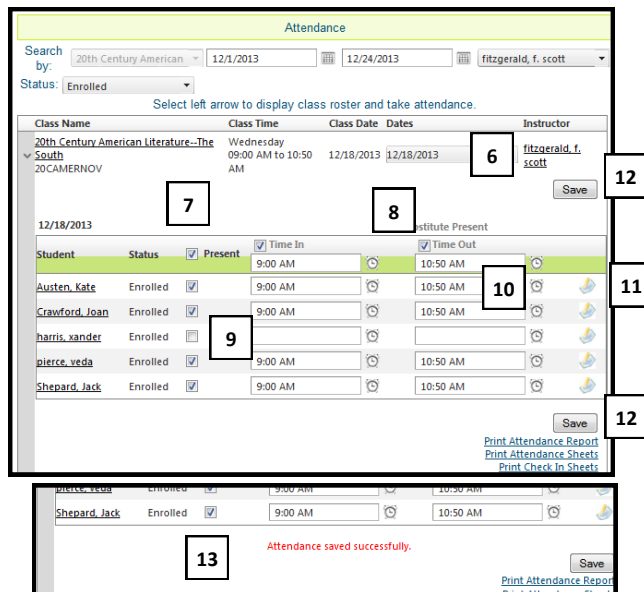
Attendance

Search by: 20th Century American 12/1/2013 12/24/2013 fitzgerald, f. scott

Status: Enrolled

Select left arrow to display class roster and take attendance.

| Class Name | Class Time | Class Date | Dates | Instructor |
|---|---|---|---|---|
| 20th Century American Literature--The South 20CAMERNOV | Wednesday 09:00 AM to 10:50 AM | 12/18/2013 | 12/18/2013 | fitzgerald, f. scott |

6

Save

12

7

8

12/18/2013

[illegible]stitute Present

| Student | Status | Present | Time In | Time Out | |
|---|---|---|---|---|---|
| | | | 9:00 AM | 10:50 AM | |
| Austen, Kate | Enrolled | ☑ | 9:00 AM | 10:50 AM | |
| Crawford, Joan | Enrolled | ☑ | 9:00 AM | 10:50 AM | |
| harris, xander | Enrolled | ☐ | | | |
| pierce, veda | Enrolled | ☑ | 9:00 AM | 10:50 AM | |
| Shepard, Jack | Enrolled | ☑ | 9:00 AM | 10:50 AM | |

10

11

9

Save

12

Print Attendance Report
Print Attendance Sheets
Print Check In Sheets

| pierce, veda | Enrolled | ☑ | 9:00 AM | 10:50 AM |
|---|---|---|---|---|
| Shepard, Jack | Enrolled | ☑ | 9:00 AM | 10:50 AM |

13

Attendance saved successfully.

Save

Print Attendance Report
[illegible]